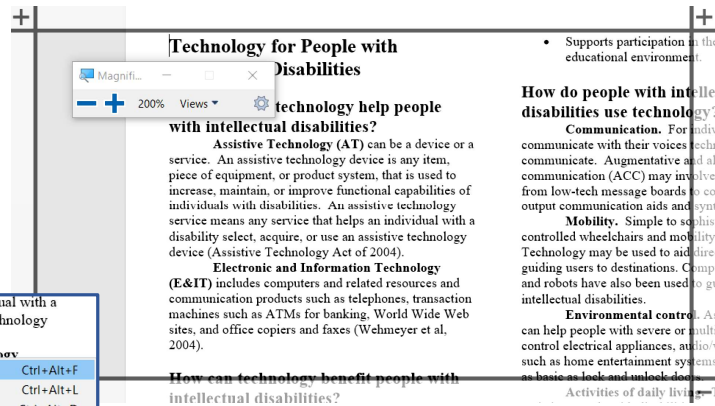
Technology for People with Disabilities

Magnifi...

200% Views

technology help people with intellectual disabilities?

Assistive Technology (AT) can be a device or a service. An assistive technology device is any item, piece of equipment, or product system, that is used to increase, maintain, or improve functional capabilities of individuals with disabilities. An assistive technology service means any service that helps an individual with a disability select, acquire, or use an assistive technology device (Assistive Technology Act of 2004).

Electronic and Information Technology (E&IT) includes computers and related resources and communication products such as telephones, transaction machines such as ATMs for banking, World Wide Web sites, and office copiers and faxes (Wehmeyer et al, 2004).

How can technology benefit people with intellectual disabilities?

• Supports participation in the educational environment.

How do people with intelle disabilities use technolog

Communication. For indiv communicate with their voices techn communicate. Augmentative and al communication (ACC) may involve from low-tech message boards to co output communication aids and synt

Mobility. Simple to sophis controlled wheelchairs and mobility Technology may be used to aid dire guiding users to destinations. Comp and robots have also been used to gu intellectual disabilities.

Environmental control. A can help people with severe or multi control electrical appliances, audio/v such as home entertainment systems as basic as lock and unlock doors.

Activities of daily living.

nal with a
nology

Ctrl+Alt+F
Ctrl+Alt+L